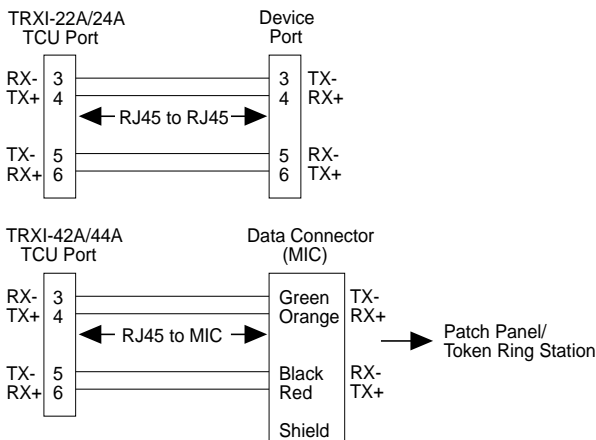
TRXI-22A/24A
TCU Port

Device
Port

RX- 3
TX+ 4

3 TX-
4 RX+

RJ45 to RJ45

TX- 5
RX+ 6

5 RX-
6 TX+

TRXI-42A/44A
TCU Port

Data Connector
(MIC)

RX- 3
TX+ 4

Green TX-
Orange RX+

RJ45 to MIC

Patch Panel/
Token Ring Station

TX- 5
RX+ 6

Black RX-
Red TX+

Shield